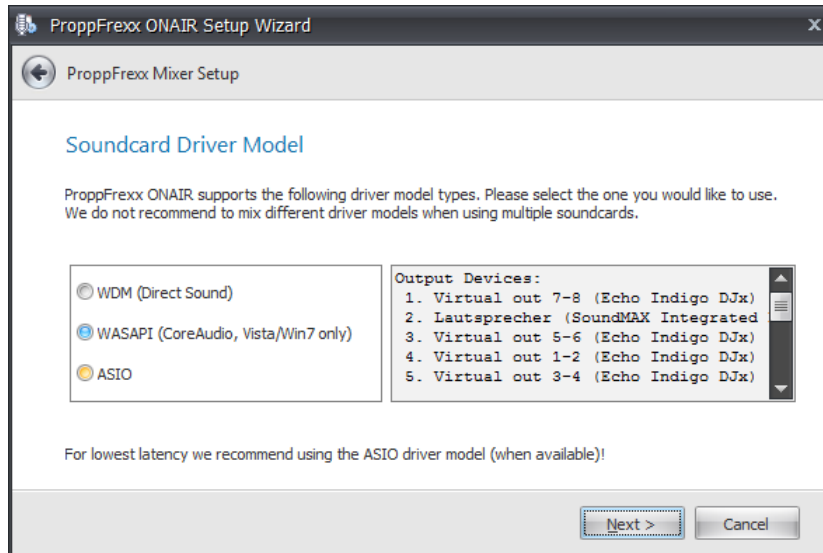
ProppFrexx ONAIR Setup Wizard

ProppFrexx Mixer Setup

Soundcard Driver Model

ProppFrexx ONAIR supports the following driver model types. Please select the one you would like to use. We do not recommend to mix different driver models when using multiple soundcards.

WDM (Direct Sound)

WASAPI (CoreAudio, Vista/Win7 only)

ASIO

Output Devices:
1. Virtual out 7-8 (Echo Indigo DJx)
2. Lautsprecher (SoundMAX Integrated
3. Virtual out 5-6 (Echo Indigo DJx)
4. Virtual out 1-2 (Echo Indigo DJx)
5. Virtual out 3-4 (Echo Indigo DJx)

For lowest latency we recommend using the ASIO driver model (when available)!

Next >

Cancel